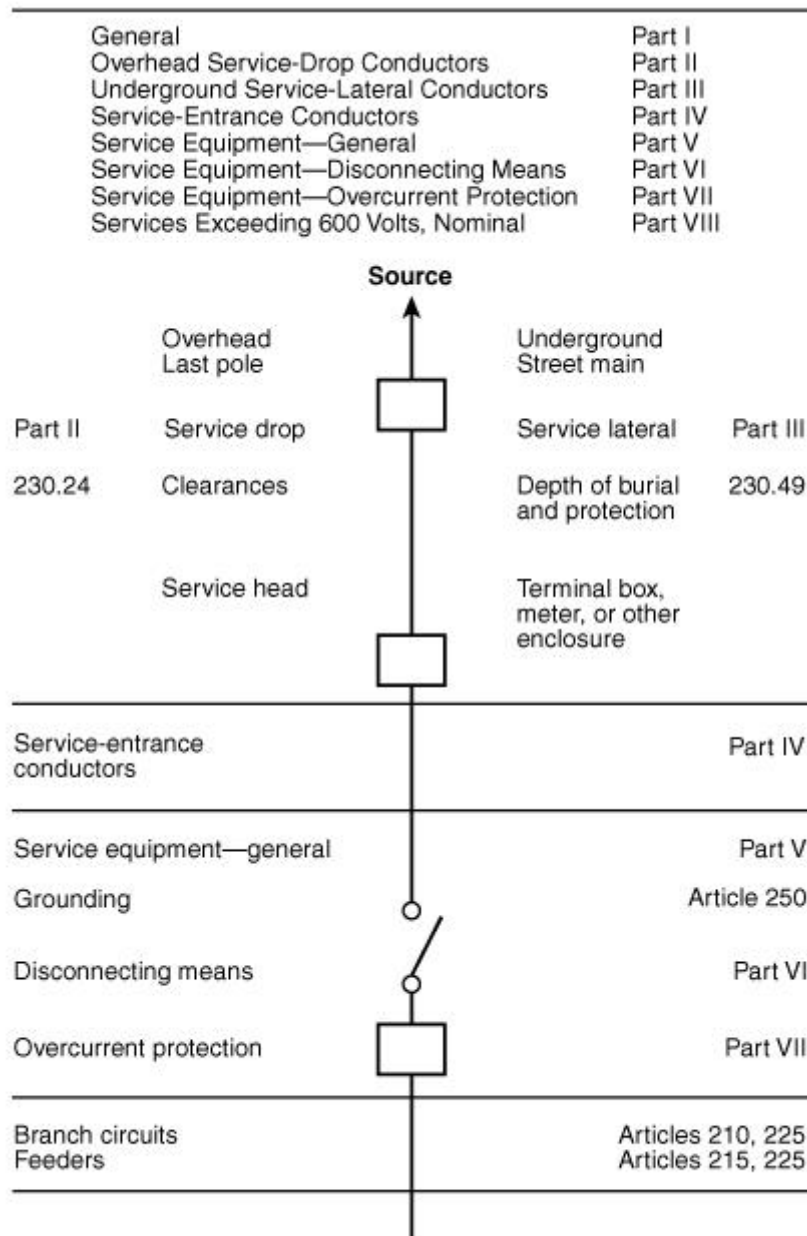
| | |
|---|---|
| General | Part I |
| Overhead Service-Drop Conductors | Part II |
| Underground Service-Lateral Conductors | Part III |
| Service-Entrance Conductors | Part IV |
| Service Equipment—General | Part V |
| Service Equipment—Disconnecting Means | Part VI |
| Service Equipment—Overcurrent Protection | Part VII |
| Services Exceeding 600 Volts, Nominal | Part VIII |

Source

Overhead
Last pole

Underground
Street main

Part II Service drop

Service lateral Part III

230.24 Clearances

Depth of burial and protection 230.49

Service head

Terminal box, meter, or other enclosure

Service-entrance conductors Part IV

Service equipment—general Part V

Grounding Article 250

Disconnecting means Part VI

Overcurrent protection Part VII

Branch circuits Articles 210, 225
Feeders Articles 215, 225